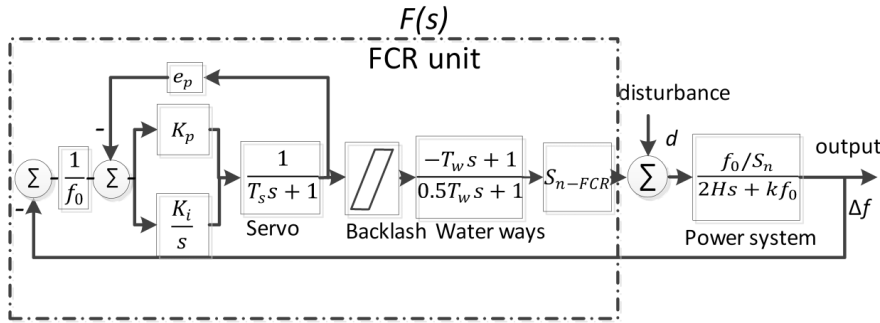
$F(s)$

FCR unit

$e_p$

-

$K_p$

$\Sigma$

$\frac{1}{f_0}$

$\Sigma$

-

$\frac{K_i}{s}$

$\frac{1}{T_s s+1}$

Servo

Backlash

$\frac{-T_w s+1}{0.5T_w s+1}$

Water ways

$S_{n-FCR}$

disturbance

$d$

$\Sigma$

$\frac{f_0/S_n}{2Hs+kf_0}$

Power system

output

$\Delta f$